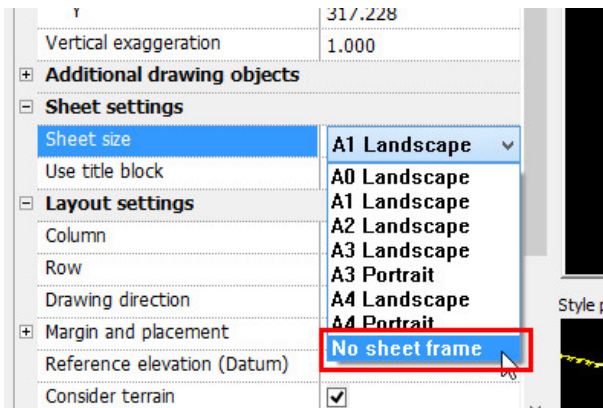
Y | 317.228
Vertical exaggeration | 1.000
+ Additional drawing objects
− Sheet settings
Sheet size | A1 Landscape
Use title block
− Layout settings
Column
Row
Drawing direction
+ Margin and placement
Reference elevation (Datum)
Consider terrain

A0 Landscape
A1 Landscape
A2 Landscape
A3 Landscape
A3 Portrait
A4 Landscape
A4 Portrait
No sheet frame

Style p